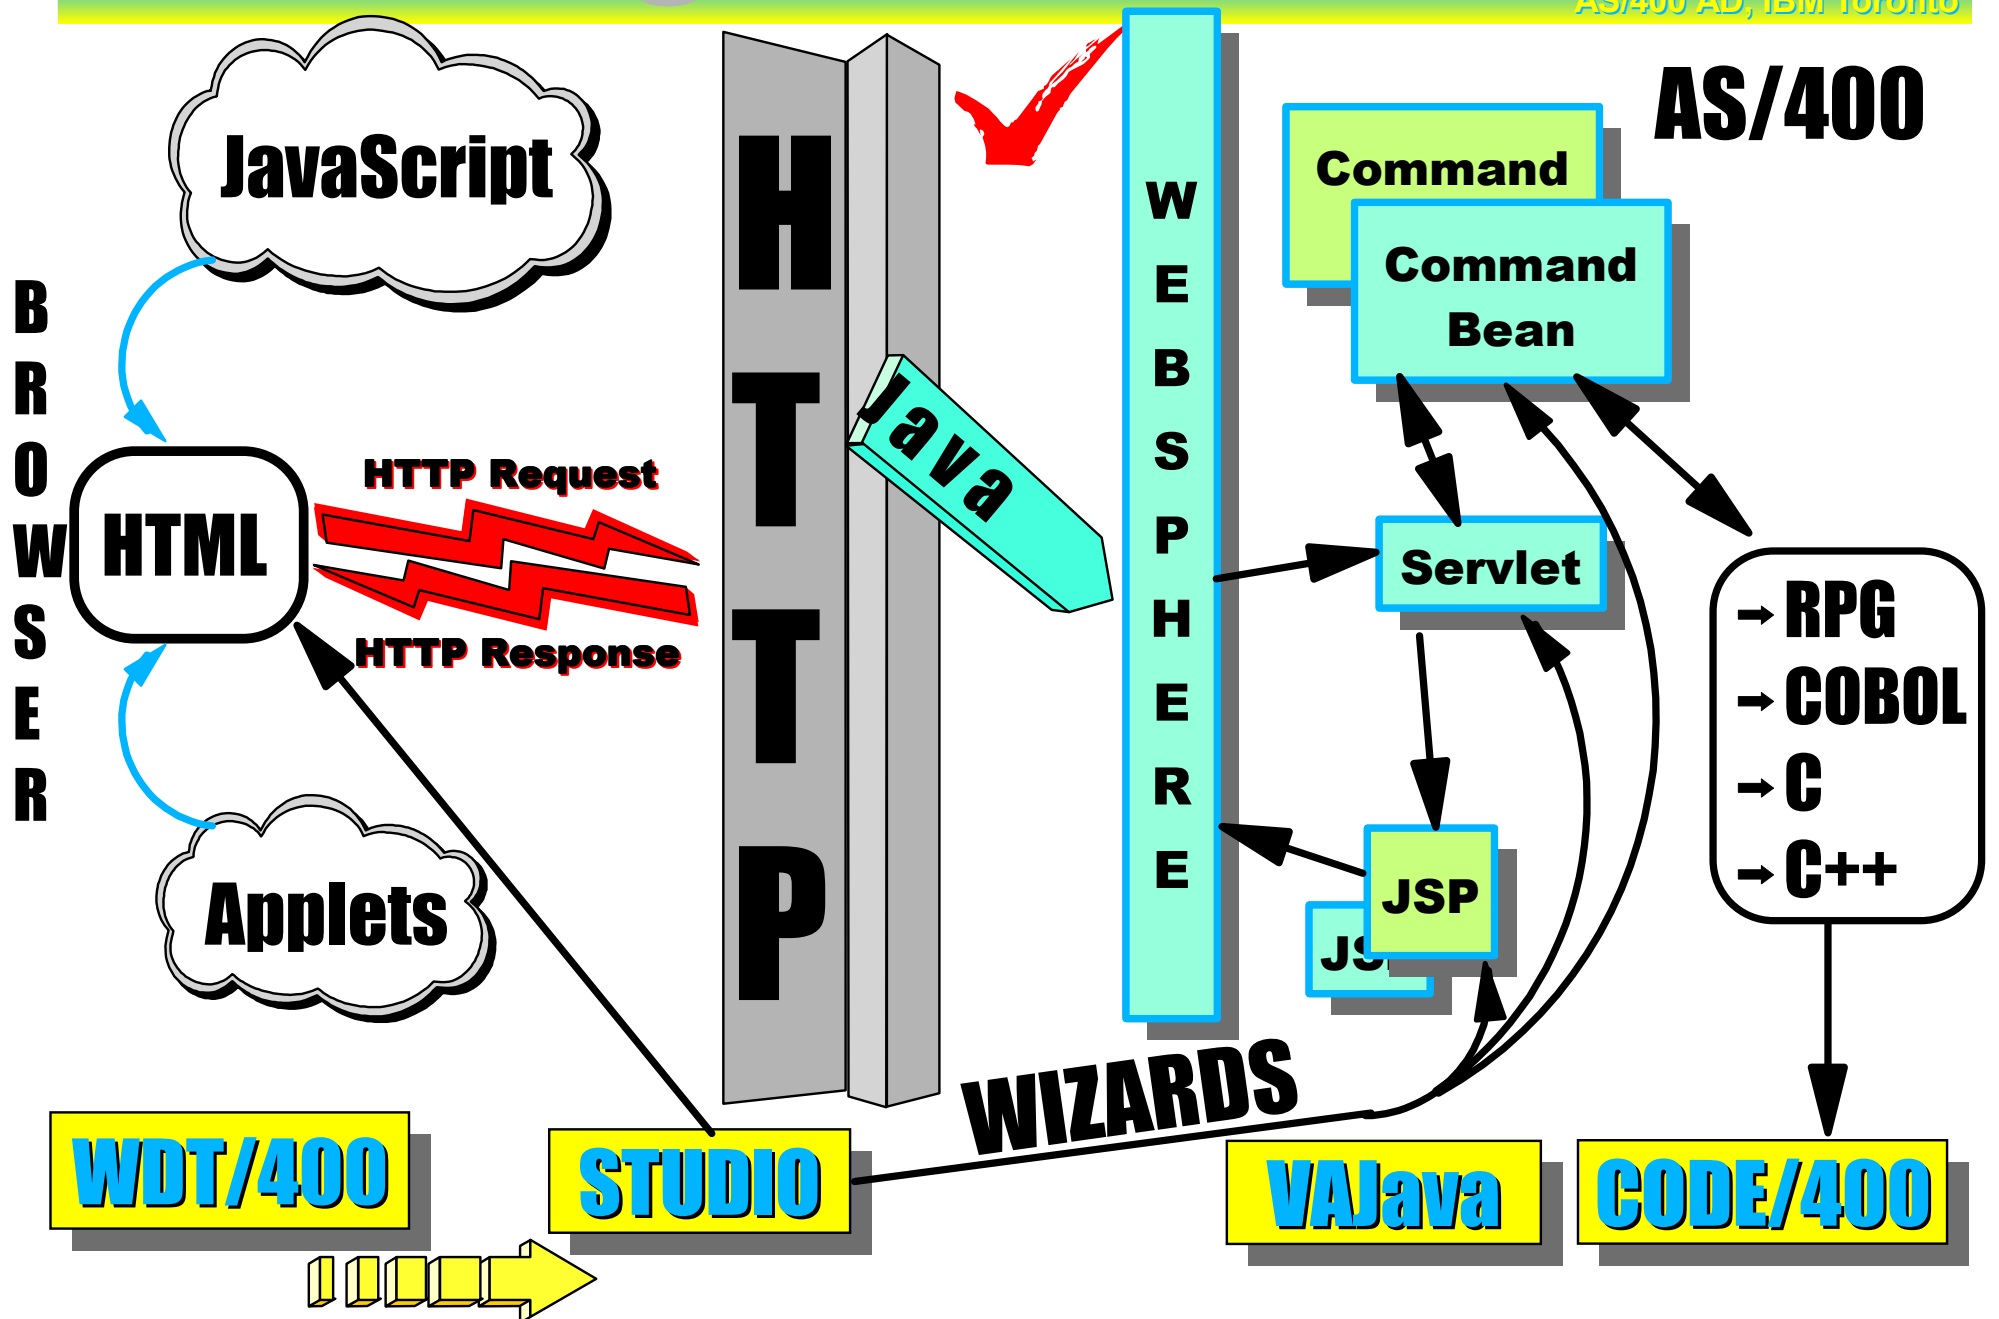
AS/400 AD, IBM Toronto

JavaScript

BROWSER

HTML

Applets

HTTP Request

HTTP Response

HTTP

Java

WEBSPHERE

AS/400

Command

Command Bean

Servlet

JSP

JS

RPG
COBOL
C
C++

WIZARDS

WDT/400

STUDIO

VAJava

CODE/400